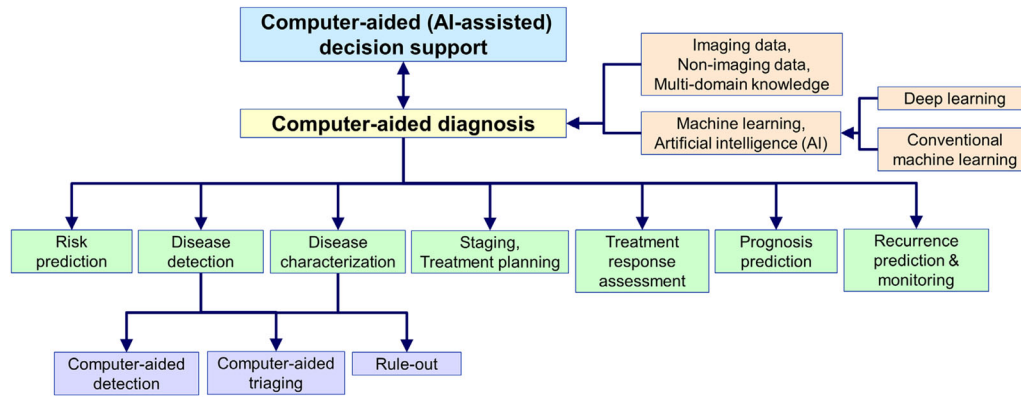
Computer-aided (AI-assisted) decision support

Imaging data, Non-imaging data, Multi-domain knowledge

Computer-aided diagnosis

Machine learning, Artificial intelligence (AI)

Deep learning

Conventional machine learning

Risk prediction

Disease detection

Disease characterization

Staging, Treatment planning

Treatment response assessment

Prognosis prediction

Recurrence prediction & monitoring

Computer-aided detection

Computer-aided triaging

Rule-out